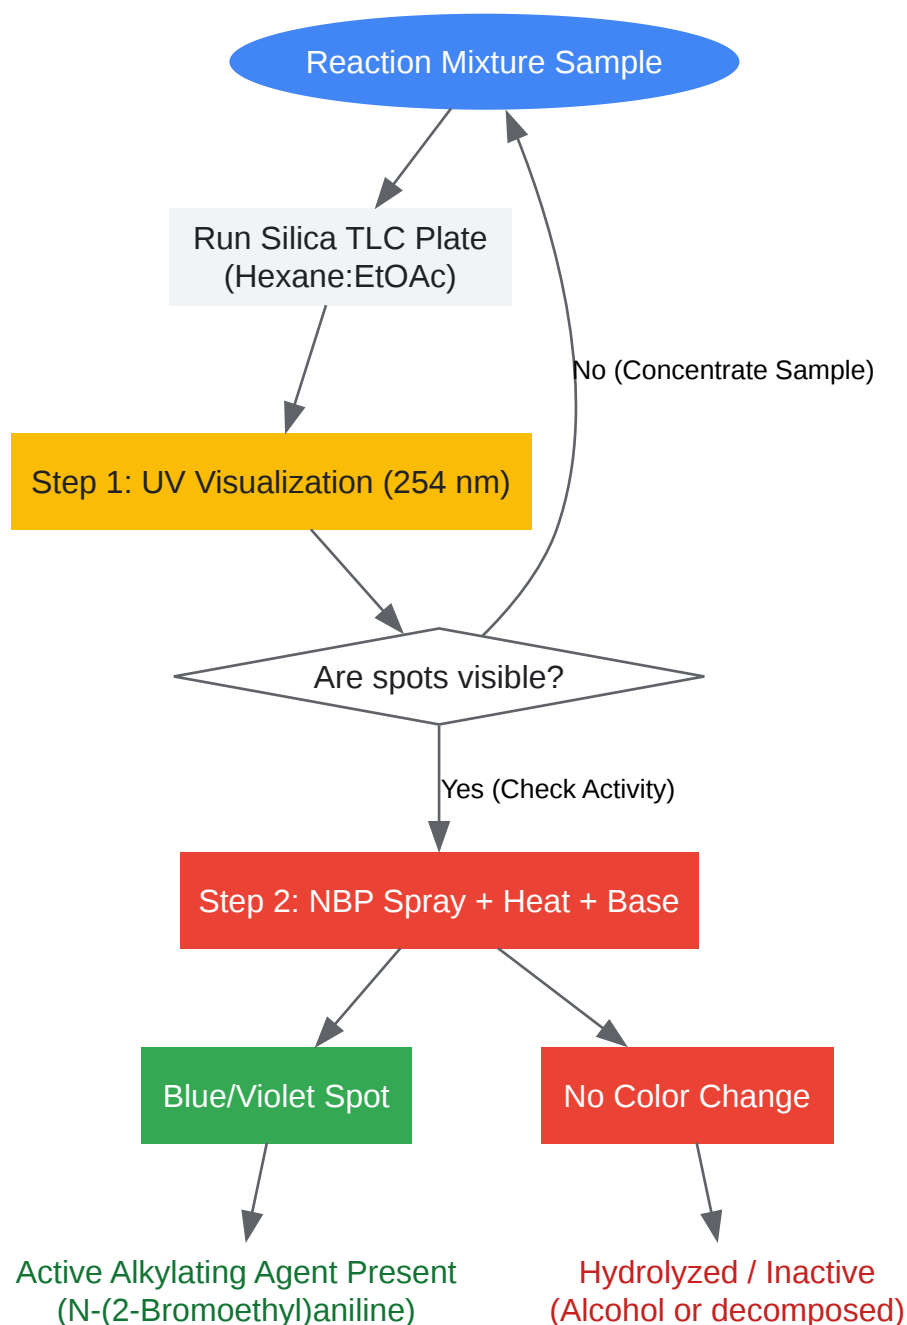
Reaction Mixture Sample

Run Silica TLC Plate (Hexane:EtOAc)

No (Concentrate Sample)

Step 1: UV Visualization (254 nm)

Are spots visible?

Yes (Check Activity)

Step 2: NBP Spray + Heat + Base

Blue/Violet Spot

No Color Change

Active Alkylating Agent Present (N-(2-Bromoethyl)aniline)

Hydrolyzed / Inactive (Alcohol or decomposed)